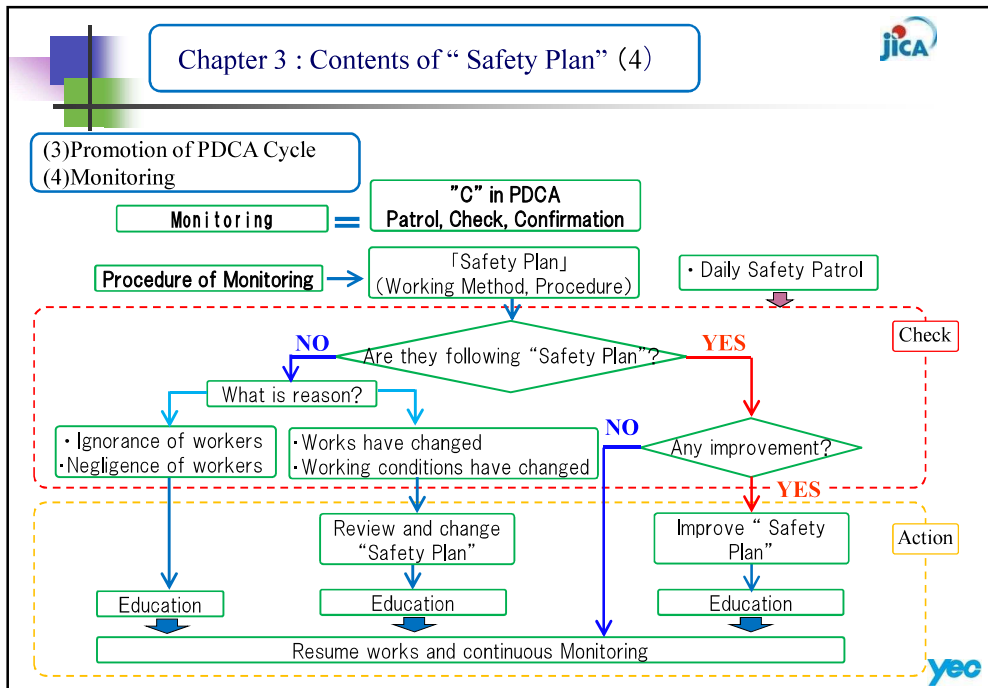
Chapter 3 : Contents of “ Safety Plan” (4)

jica

(3)Promotion of PDCA Cycle
(4)Monitoring

Monitoring = ”C” in PDCA
Patrol, Check, Confirmation

Procedure of Monitoring

「Safety Plan」
(Working Method, Procedure)

・Daily Safety Patrol

Check

NO

Are they following “Safety Plan”?

YES

What is reason?

・Ignorance of workers
・Negligence of workers

・Works have changed
・Working conditions have changed

NO

Any improvement?

YES

Action

Review and change “Safety Plan”

Improve “ Safety Plan”

Education

Education

Education

Resume works and continuous Monitoring

yec